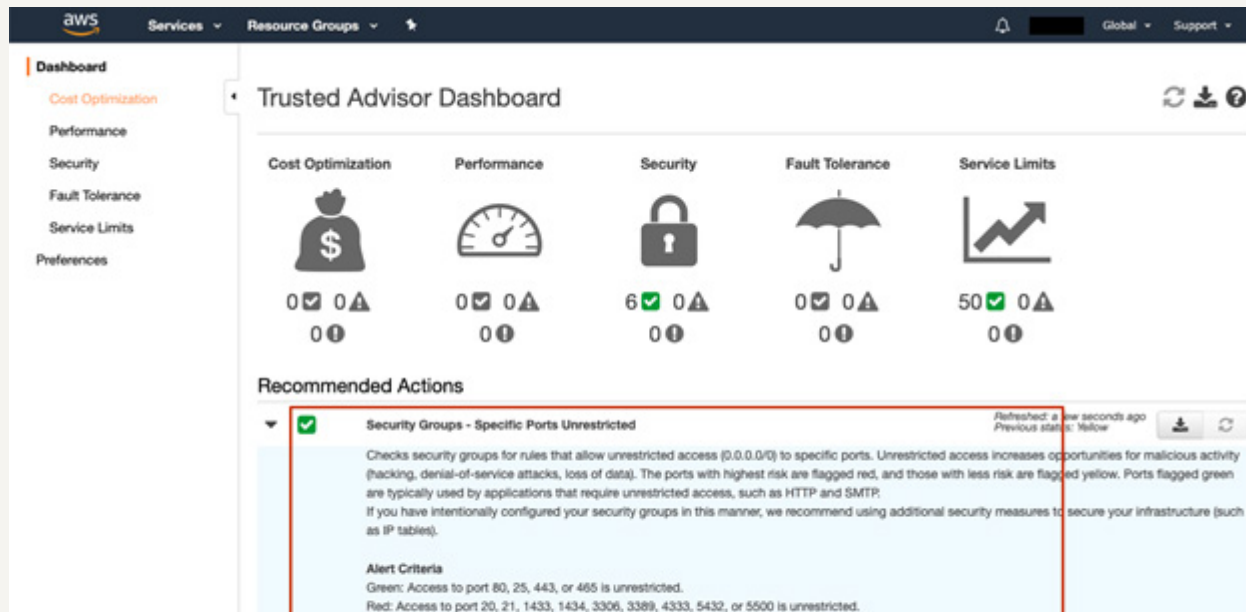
aws Services Resource Groups Global Support

Dashboard
Cost Optimization
Performance
Security
Fault Tolerance
Service Limits
Preferences

Trusted Advisor Dashboard

| Cost Optimization | Performance | Security | Fault Tolerance | Service Limits |
|---|---|---|---|---|
| 0 0 | 0 0 | 6 0 | 0 0 | 50 0 |
| 0 | 0 | 0 | 0 | 0 |

Recommended Actions

Security Groups - Specific Ports Unrestricted

Refreshed: a few seconds ago
Previous status: Yellow

Checks security groups for rules that allow unrestricted access (0.0.0.0/0) to specific ports. Unrestricted access increases opportunities for malicious activity (hacking, denial-of-service attacks, loss of data). The ports with highest risk are flagged red, and those with less risk are flagged yellow. Ports flagged green are typically used by applications that require unrestricted access, such as HTTP and SMTP.
If you have intentionally configured your security groups in this manner, we recommend using additional security measures to secure your infrastructure (such as IP tables).

Alert Criteria
Green: Access to port 80, 25, 443, or 465 is unrestricted.
Red: Access to port 20, 21, 1433, 1434, 3306, 3389, 4333, 5432, or 5500 is unrestricted.